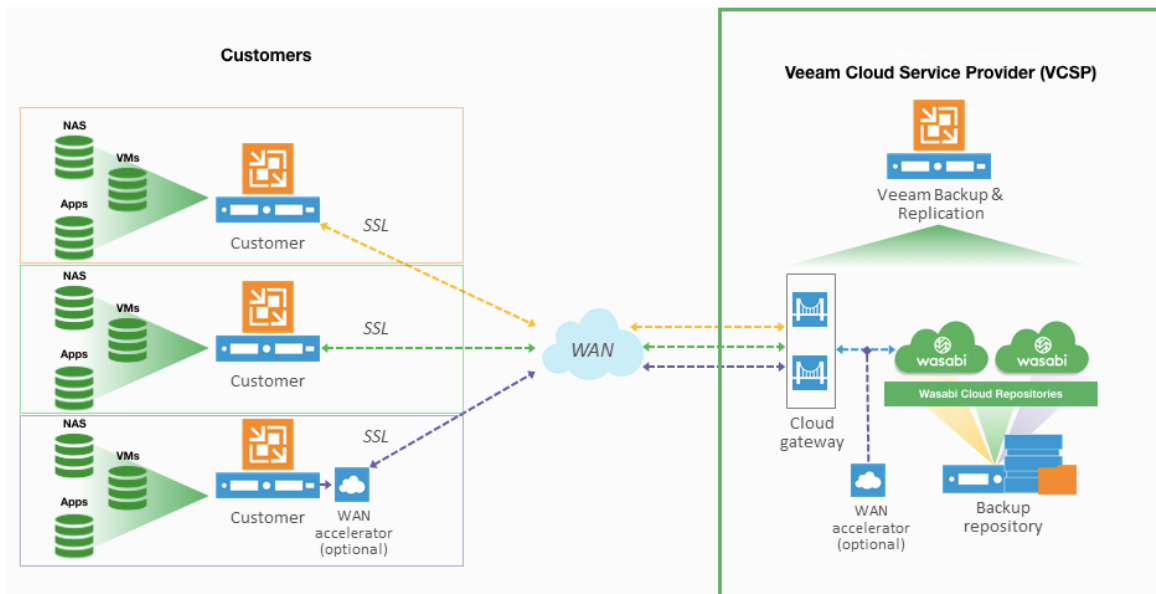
Customers

NAS
VMs
Apps
Customer
SSL

NAS
VMs
Apps
Customer
SSL

NAS
VMs
Apps
Customer
SSL
WAN accelerator (optional)

WAN

Veeam Cloud Service Provider (VCSP)

Veeam Backup & Replication

Cloud gateway

wasabi
wasabi
Wasabi Cloud Repositories

WAN accelerator (optional)

Backup repository